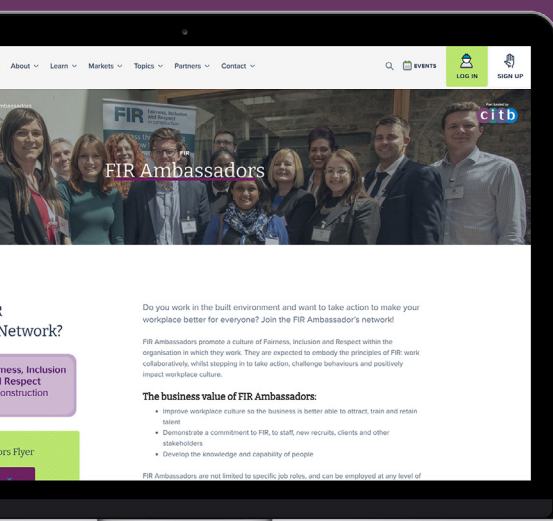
About Learn Markets Topics Partners Contact

EVENTS

LOG IN

SIGN UP

Ambassadors

FIR Fairness, Inclusion and Respect

Part funded by citb

FIR

FIR Ambassadors

R
Network?

ness, Inclusion
l Respect
onstruction

rs Flyer

Do you work in the built environment and want to take action to make your workplace better for everyone? Join the FIR Ambassador's network!

FIR Ambassadors promote a culture of Fairness, Inclusion and Respect within the organisation in which they work. They are expected to embody the principles of FIR: work collaboratively, whilst stepping in to take action, challenge behaviours and positively impact workplace culture.

The business value of FIR Ambassadors:

- Improve workplace culture so the business is better able to attract, train and retain talent
- Demonstrate a commitment to FIR, to staff, new recruits, clients and other stakeholders
- Develop the knowledge and capability of people

FIR Ambassadors are not limited to specific job roles, and can be employed at any level of